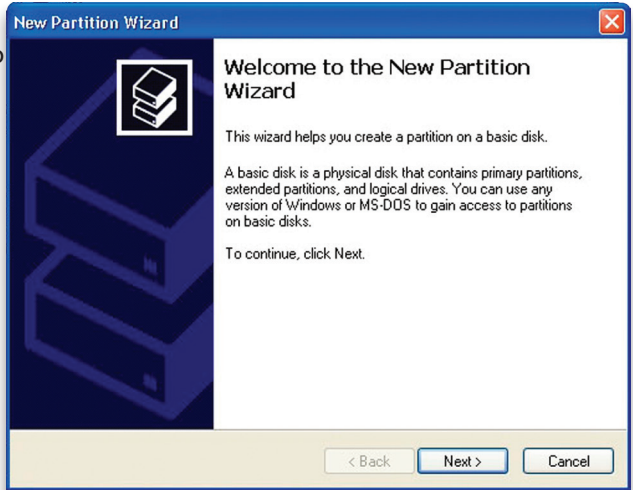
New Partition Wizard

Welcome to the New Partition Wizard

This wizard helps you create a partition on a basic disk.

A basic disk is a physical disk that contains primary partitions, extended partitions, and logical drives. You can use any version of Windows or MS-DOS to gain access to partitions on basic disks.

To continue, click Next.

< Back

Next >

Cancel